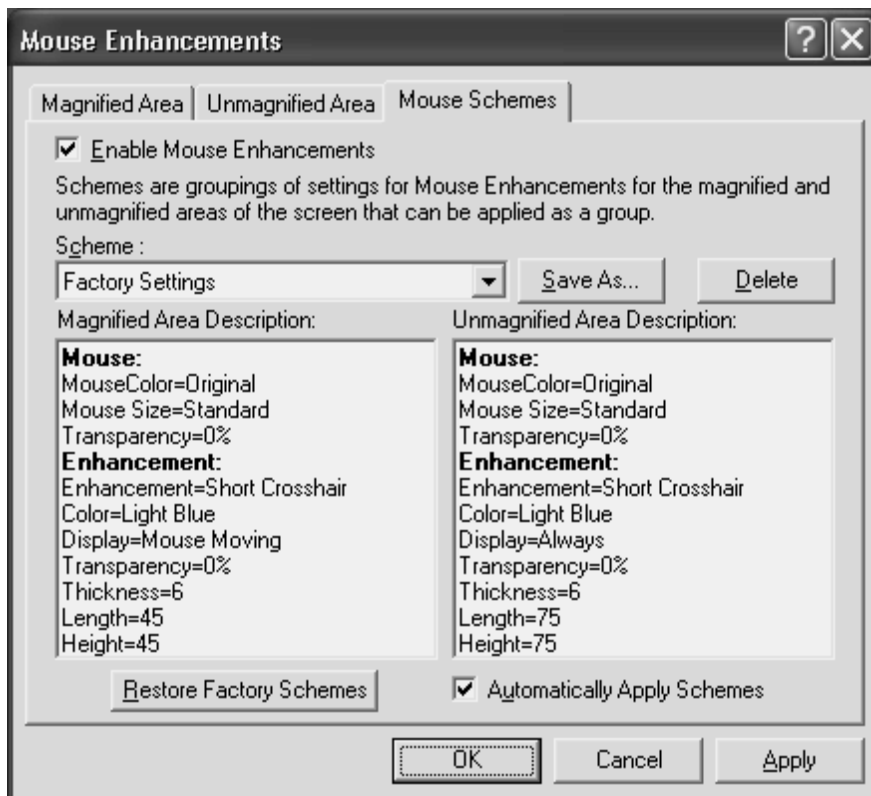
Mouse Enhancements

?

Magnified Area | Unmagnified Area | Mouse Schemes

☑ Enable Mouse Enhancements

Schemes are groupings of settings for Mouse Enhancements for the magnified and unmagnified areas of the screen that can be applied as a group.

Scheme :

Factory Settings

Save As...

Delete

Magnified Area Description:

Mouse:
MouseColor=Original
Mouse Size=Standard
Transparency=0%
Enhancement:
Enhancement=Short Crosshair
Color=Light Blue
Display=Mouse Moving
Transparency=0%
Thickness=6
Length=45
Height=45

Unmagnified Area Description:

Mouse:
MouseColor=Original
Mouse Size=Standard
Transparency=0%
Enhancement:
Enhancement=Short Crosshair
Color=Light Blue
Display=Always
Transparency=0%
Thickness=6
Length=75
Height=75

Restore Factory Schemes

☑ Automatically Apply Schemes

OK

Cancel

Apply